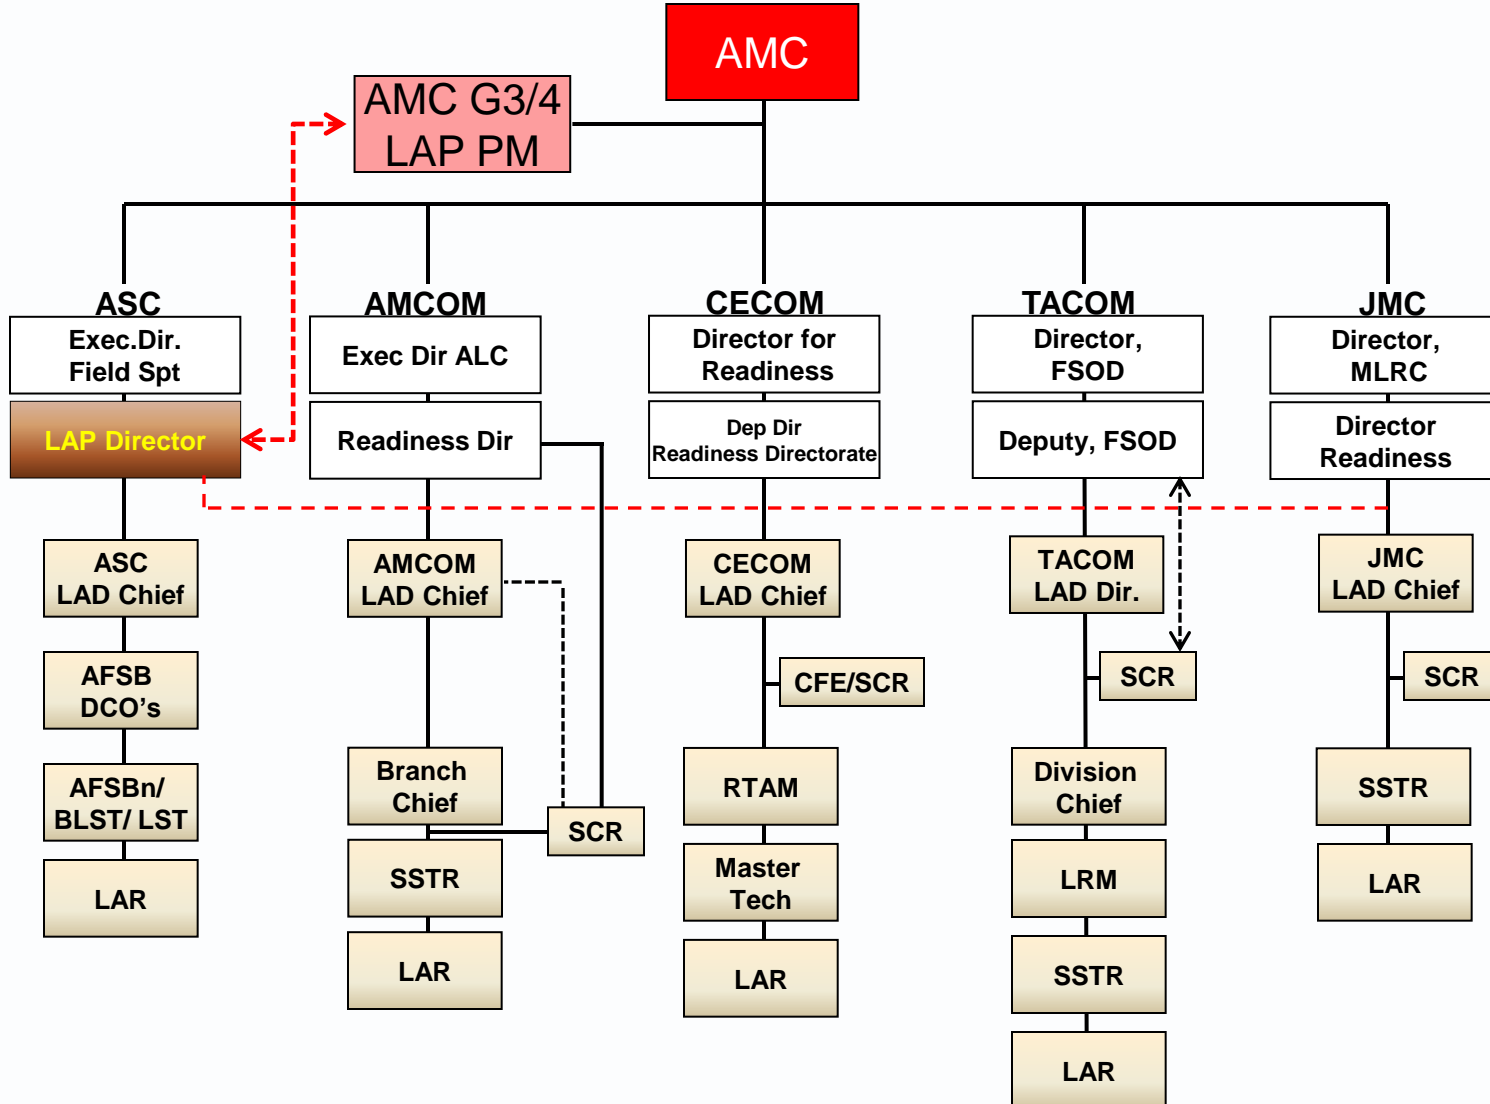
AMC

AMC G3/4
LAP PM

ASC
Exec.Dir.
Field Spt

LAP Director

ASC
LAD Chief

AFSB
DCO's

AFSBn/
BLST/ LST

LAR

AMCOM
Exec Dir ALC

Readiness Dir

AMCOM
LAD Chief

Branch
Chief

SCR

SSTR

LAR

CECOM
Director for
Readiness

Dep Dir
Readiness Directorate

CECOM
LAD Chief

CFE/SCR

RTAM

Master
Tech

LAR

TACOM
Director,
FSOD

Deputy, FSOD

TACOM
LAD Dir.

SCR

Division
Chief

LRM

SSTR

LAR

JMC
Director,
MLRC

Director
Readiness

JMC
LAD Chief

SCR

SSTR

LAR